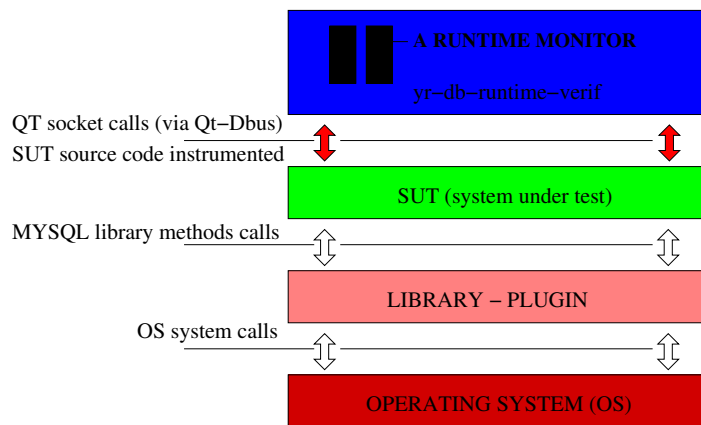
A RUNTIME MONITOR

yr−db−runtime−verif

QT socket calls (via Qt−Dbus)

SUT source code instrumented

SUT (system under test)

MYSQL library methods calls

LIBRARY − PLUGIN

OS system calls

OPERATING SYSTEM (OS)